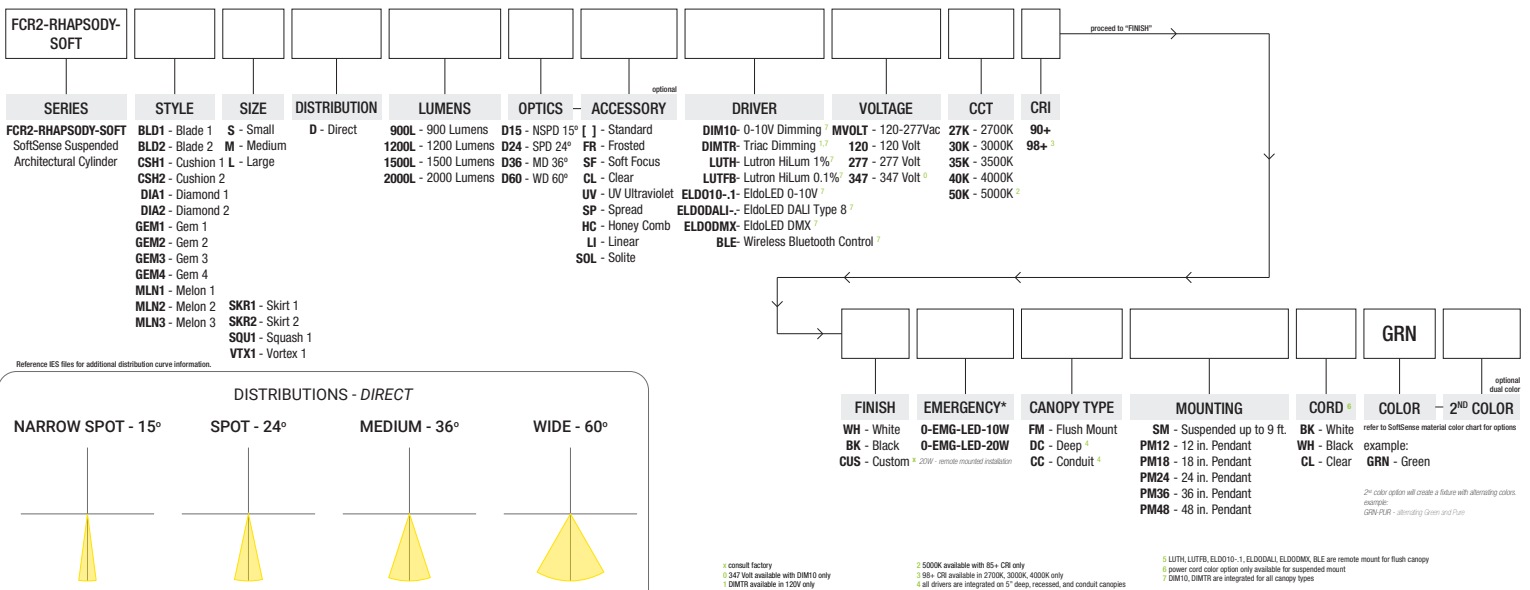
FCR2-RHAPSODY-SOFT

proceed to "FINISH"

SERIES
FCR2-RHAPSODY-SOFT
SoftSense Suspended Architectural Cylinder

STYLE
BLD1 - Blade 1
BLD2 - Blade 2
CSH1 - Cushion 1
CSH2 - Cushion 2
DIA1 - Diamond 1
DIA2 - Diamond 2
GEM1 - Gem 1
GEM2 - Gem 2
GEM3 - Gem 3
GEM4 - Gem 4
MLN1 - Melon 1
MLN2 - Melon 2
MLN3 - Melon 3
SKR1 - Skirt 1
SKR2 - Skirt 2
SQU1 - Squash 1
VTX1 - Vortex 1

SIZE
S - Small
M - Medium
L - Large

DISTRIBUTION
D - Direct

LUMENS
900L - 900 Lumens
1200L - 1200 Lumens
1500L - 1500 Lumens
2000L - 2000 Lumens

OPTICS
D15 - NSPD 15º
D24 - SPD 24º
D36 - MD 36º
D60 - WD 60º

optional
ACCESSORY
[ ] - Standard
FR - Frosted
SF - Soft Focus
CL - Clear
UV - UV Ultraviolet
SP - Spread
HC - Honey Comb
LI - Linear
SOL - Solite

DRIVER
DIM10- 0-10V Dimming 7
DIMTR- Triac Dimming 1 7
LUTH- Lutron HiLum 1% 7
LUTFB- Lutron HiLum 0.1% 7
ELDO10-.1- EldoLED 0-10V 7
ELDODALI-.- EldoLED DALI Type 8 7
ELDODMX- EldoLED DMX 7
BLE- Wireless Bluetooth Control 7

VOLTAGE
MVOLT - 120-277Vac
120 - 120 Volt
277 - 277 Volt
347 - 347 Volt 0

CCT
27K - 2700K
30K - 3000K
35K - 3500K
40K - 4000K
50K - 5000K 2

CRI
90+
98+ 3

Reference IES files for additional distribution curve information.

DISTRIBUTIONS - DIRECT
NARROW SPOT - 15º
SPOT - 24º
MEDIUM - 36º
WIDE - 60º

GRN

FINISH
WH - White
BK - Black
CUS - Custom x

EMERGENCY*
0-EMG-LED-10W
0-EMG-LED-20W
* 20W - remote mounted installation

CANOPY TYPE
FM - Flush Mount
DC - Deep 4
CC - Conduit 4

MOUNTING
SM - Suspended up to 9 ft.
PM12 - 12 in. Pendant
PM18 - 18 in. Pendant
PM24 - 24 in. Pendant
PM36 - 36 in. Pendant
PM48 - 48 in. Pendant

CORD 6
BK - White
WH - Black
CL - Clear

COLOR
refer to SoftSense material color chart for options
example:
GRN - Green

optional dual color
2ND COLOR

2nd color option will create a fixture with alternating colors.
example:
GRN-PUR - alternating Green and Pure

x consult factory
0 347 Volt available with DIM10 only
1 DIMTR available in 120V only
2 5000K available with 85+ CRI only
3 98+ CRI available in 2700K, 3000K, 4000K only
4 all drivers are integrated on 5" deep, recessed, and conduit canopies
5 LUTH, LUTFB, ELDO10-.1, ELDODALI, ELDODMX, BLE are remote mount for flush canopy
6 power cord color option only available for suspended mount
7 DIM10, DIMTR are integrated for all canopy types